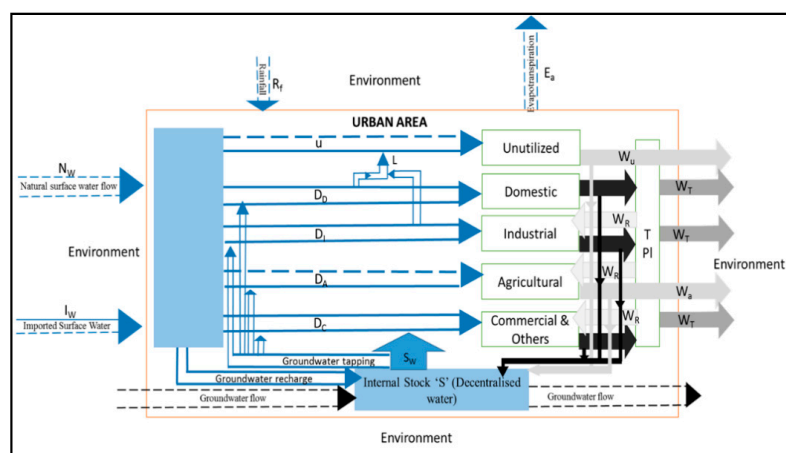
Rainfall
$R_f$

Evapotranspiration
$E_a$

Environment

URBAN AREA

$N_W$
Natural surface water flow

Environment

$I_W$
Imported Surface Water

u

L

$D_D$

$D_I$

$D_A$

$D_C$

Unutilized

Domestic

Industrial

Agricultural

Commercial & Others

$W_u$

$W_R$

$W_R$

$W_R$

T
Pl

$W_T$

$W_T$

$W_a$

$W_T$

Environment

Groundwater tapping

$S_W$

Groundwater recharge

Internal Stock 'S' (Decentralised water)

Groundwater flow

Groundwater flow

Environment